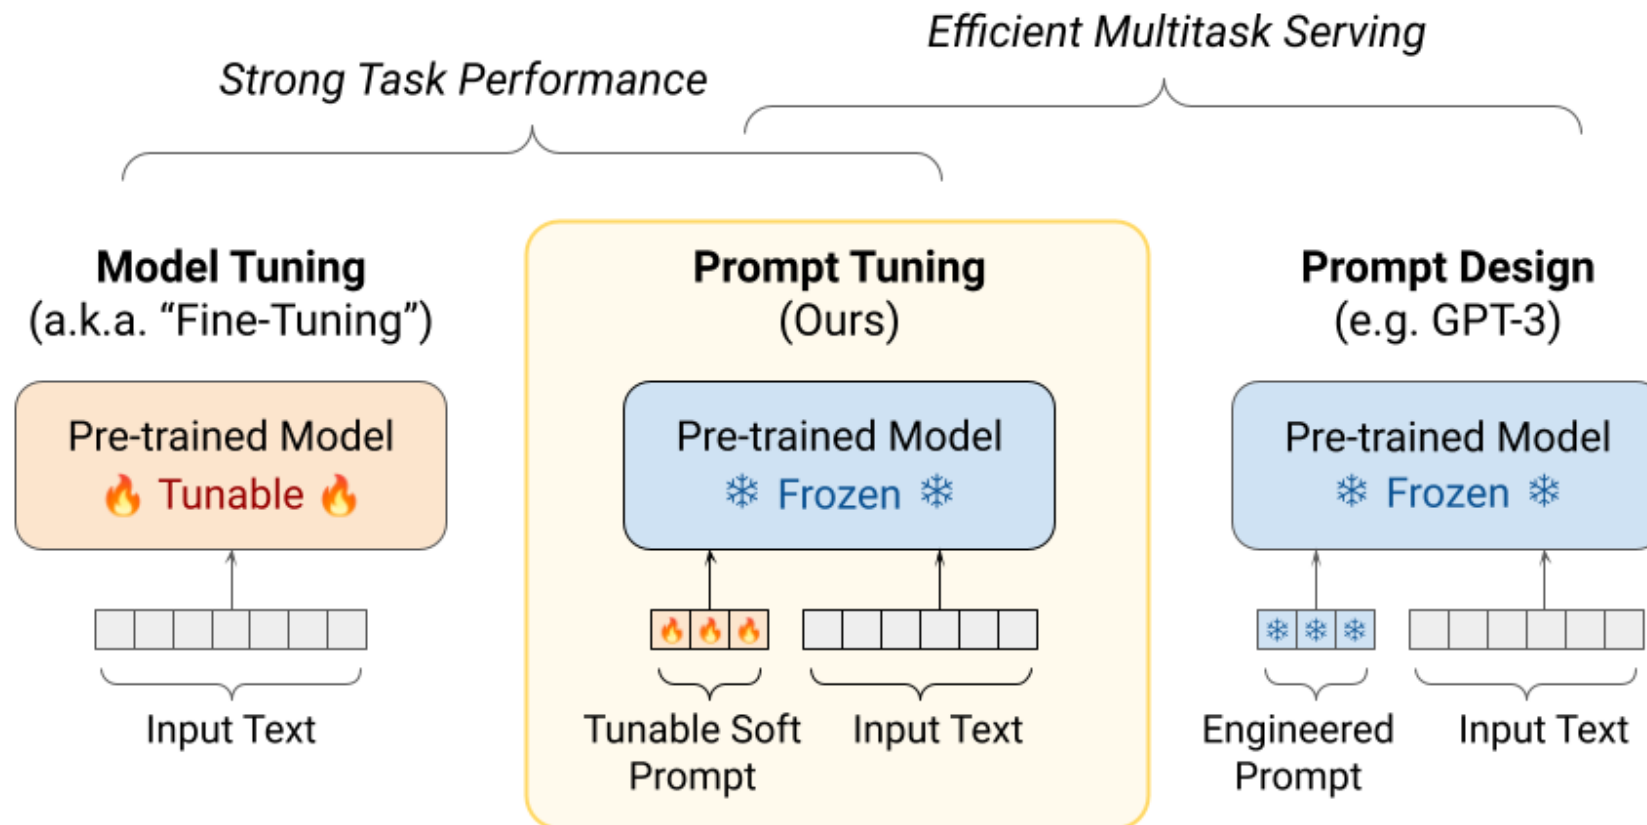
Efficient Multitask Serving

Strong Task Performance

Model Tuning
(a.k.a. “Fine-Tuning”)

Pre-trained Model
🔥 Tunable 🔥

Input Text

Prompt Tuning
(Ours)

Pre-trained Model
❄ Frozen ❄

Tunable Soft Prompt

Input Text

Prompt Design
(e.g. GPT-3)

Pre-trained Model
❄ Frozen ❄

Engineered Prompt

Input Text